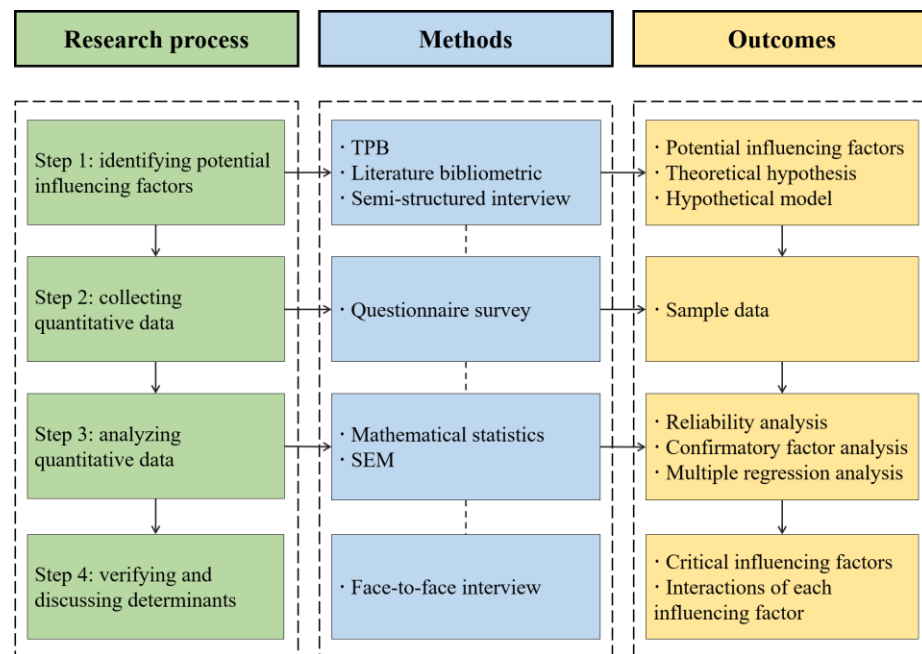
Research process

Step 1: identifying potential influencing factors

Step 2: collecting quantitative data

Step 3: analyzing quantitative data

Step 4: verifying and discussing determinants

Methods

· TPB
· Literature bibliometric
· Semi-structured interview

· Questionnaire survey

· Mathematical statistics
· SEM

· Face-to-face interview

Outcomes

· Potential influencing factors
· Theoretical hypothesis
· Hypothetical model

· Sample data

· Reliability analysis
· Confirmatory factor analysis
· Multiple regression analysis

· Critical influencing factors
· Interactions of each influencing factor